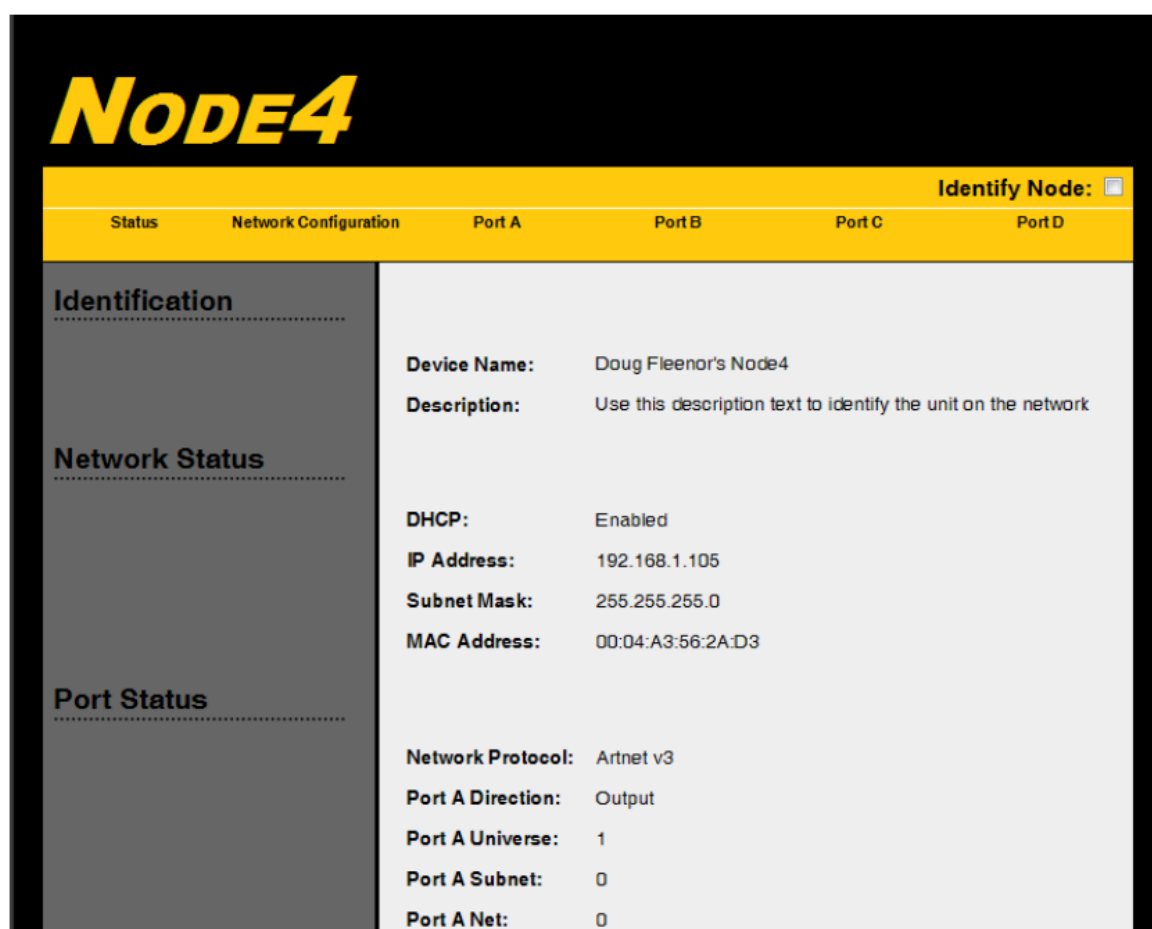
NODE4

Identify Node:

Status Network Configuration Port A Port B Port C Port D

Identification

Device Name: Doug Fleenor's Node4

Description: Use this description text to identify the unit on the network

Network Status

DHCP: Enabled

IP Address: 192.168.1.105

Subnet Mask: 255.255.255.0

MAC Address: 00:04:A3:56:2A:D3

Port Status

Network Protocol: Artnet v3

Port A Direction: Output

Port A Universe: 1

Port A Subnet: 0

Port A Net: 0